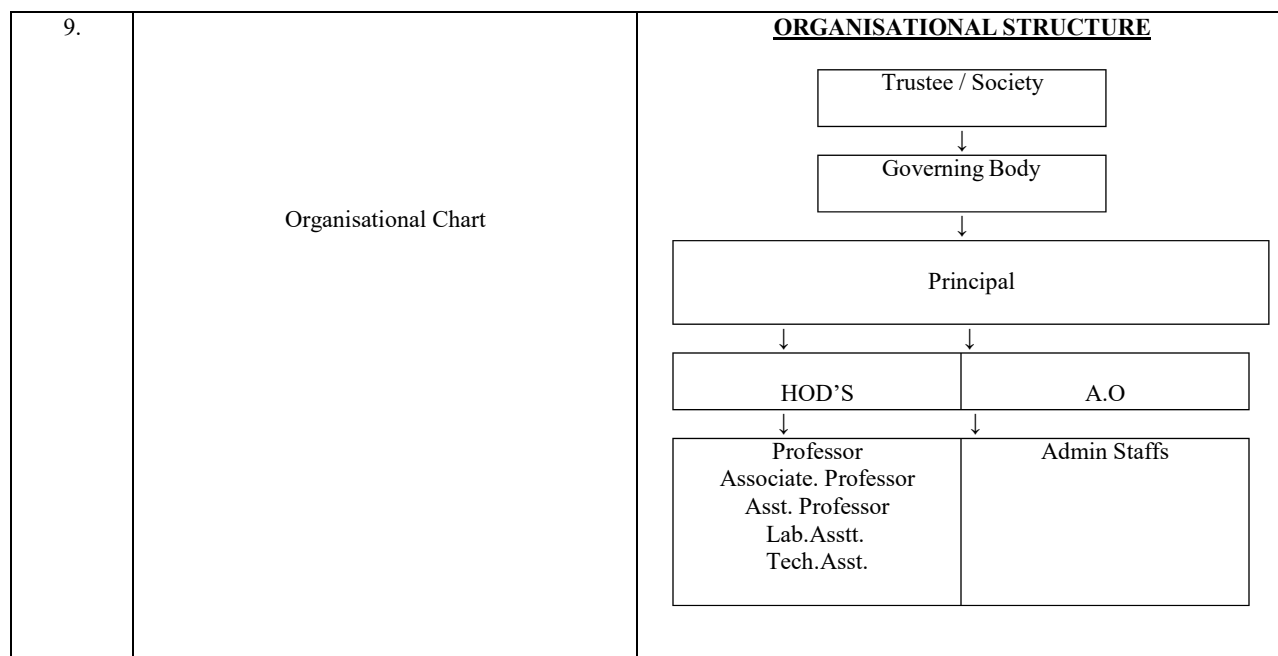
| 9. | Organisational Chart | **ORGANISATIONAL STRUCTURE** |
|---|---|---|

Trustee / Society

↓

Governing Body

↓

Principal

↓ ↓

HOD'S

A.O

↓ ↓

Professor
Associate. Professor
Asst. Professor
Lab.Asstt.
Tech.Asst.

Admin Staffs